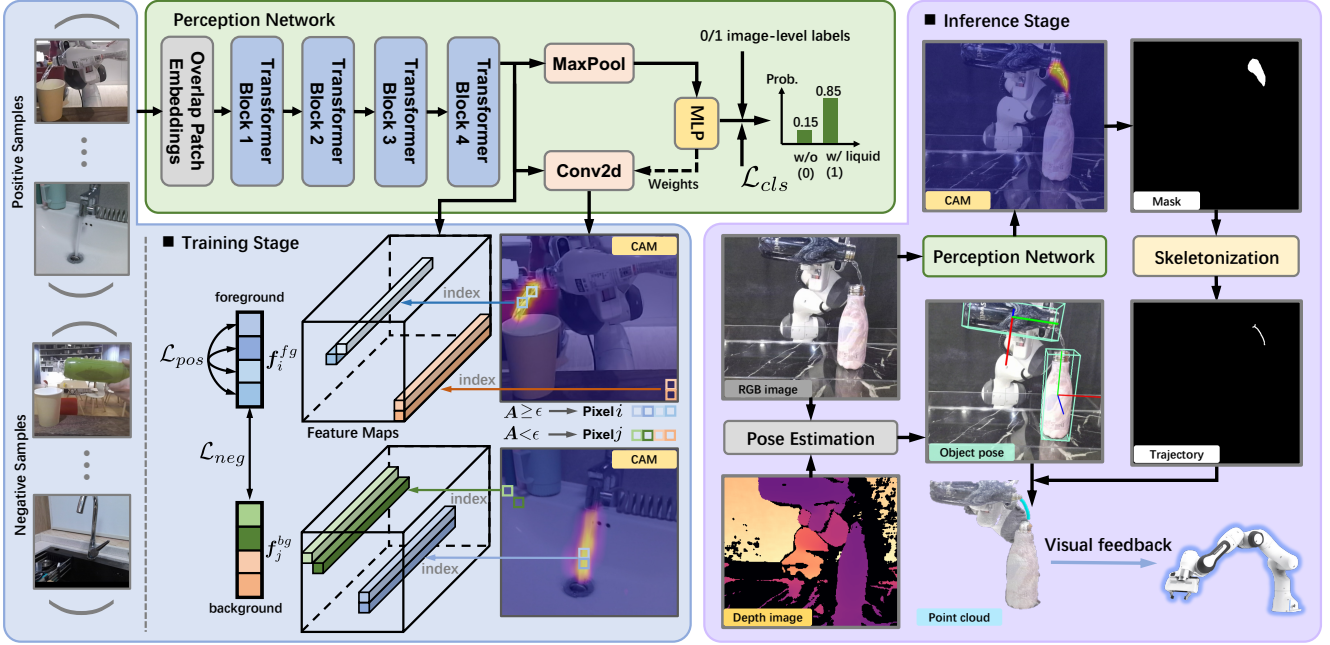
Perception Network

Positive Samples

Negative Samples

Overlap Patch Embeddings

Transformer Block 1

Transformer Block 2

Transformer Block 3

Transformer Block 4

MaxPool

Conv2d

MLP

Weights

0/1 image-level labels

Prob.

0.85

0.15

w/o (0)

w/ liquid (1)

$\mathcal{L}_{cls}$

■ Training Stage

foreground

$\mathcal{L}_{pos}$

$f_i^{fg}$

$\mathcal{L}_{neg}$

$f_j^{bg}$

background

Feature Maps

index

index

index

index

CAM

CAM

$A \geq \epsilon$ → Pixel $i$

$A < \epsilon$ → Pixel $j$

■ Inference Stage

CAM

Mask

Perception Network

Skeletonization

RGB image

Object pose

Trajectory

Pose Estimation

Depth image

Point cloud

Visual feedback